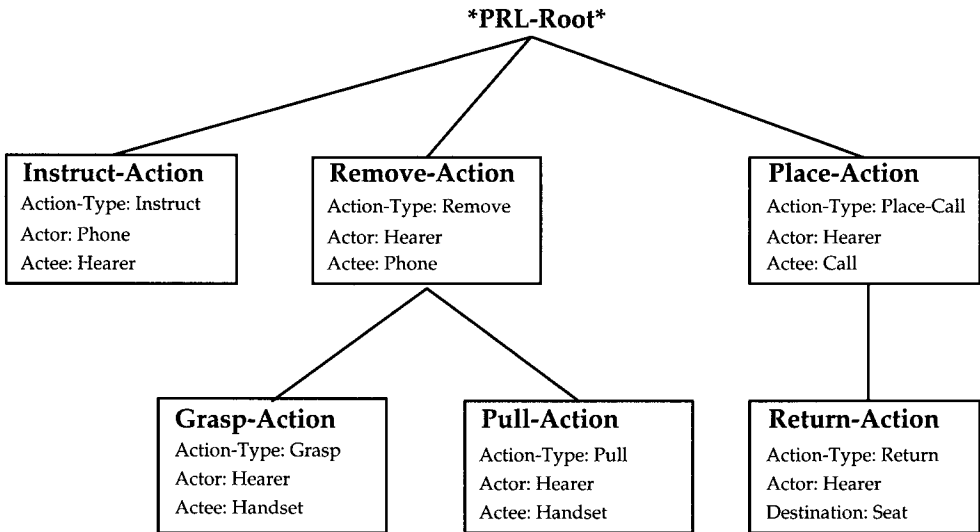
*PRL-Root*

**Instruct-Action**
Action-Type: Instruct
Actor: Phone
Actee: Hearer

**Remove-Action**
Action-Type: Remove
Actor: Hearer
Actee: Phone

**Place-Action**
Action-Type: Place-Call
Actor: Hearer
Actee: Call

**Grasp-Action**
Action-Type: Grasp
Actor: Hearer
Actee: Handset

**Pull-Action**
Action-Type: Pull
Actor: Hearer
Actee: Handset

**Return-Action**
Action-Type: Return
Actor: Hearer
Destination: Seat